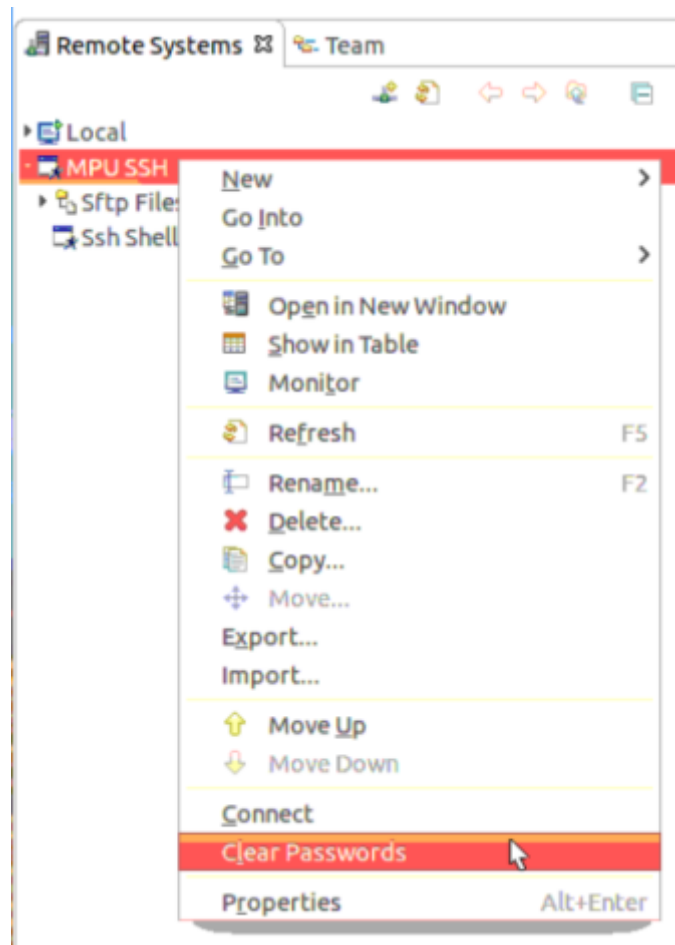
Remote Systems ☒ Team

Local
MPU SSH
Sftp Files
Ssh Shells

New
Go Into
Go To
Open in New Window
Show in Table
Monitor
Refresh F5
Rename... F2
Delete...
Copy...
Move...
Export...
Import...
Move Up
Move Down
Connect
Clear Passwords
Properties Alt+Enter